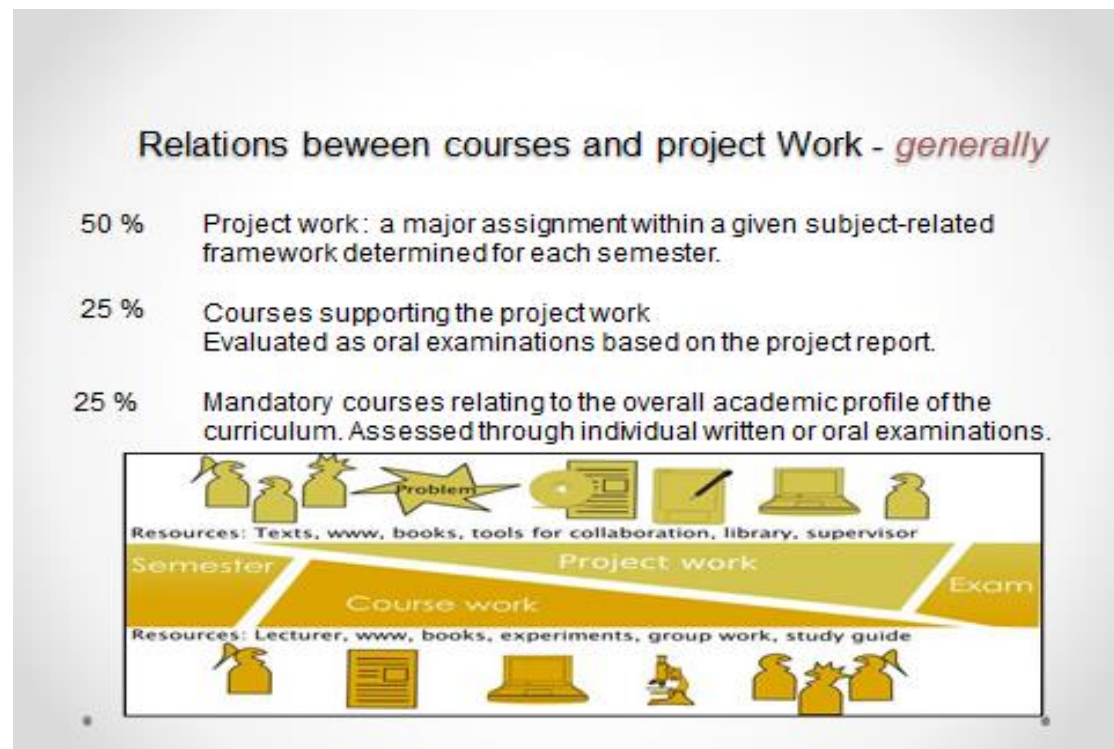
Relations beween courses and project Work - *generally*

50 % Project work: a major assignment within a given subject-related framework determined for each semester.

25 % Courses supporting the project work
Evaluated as oral examinations based on the project report.

25 % Mandatory courses relating to the overall academic profile of the curriculum. Assessed through individual written or oral examinations.

Problem

Resources: Texts, www, books, tools for collaboration, library, supervisor

Semester

Project work

Exam

Course work

Resources: Lecturer, www, books, experiments, group work, study guide